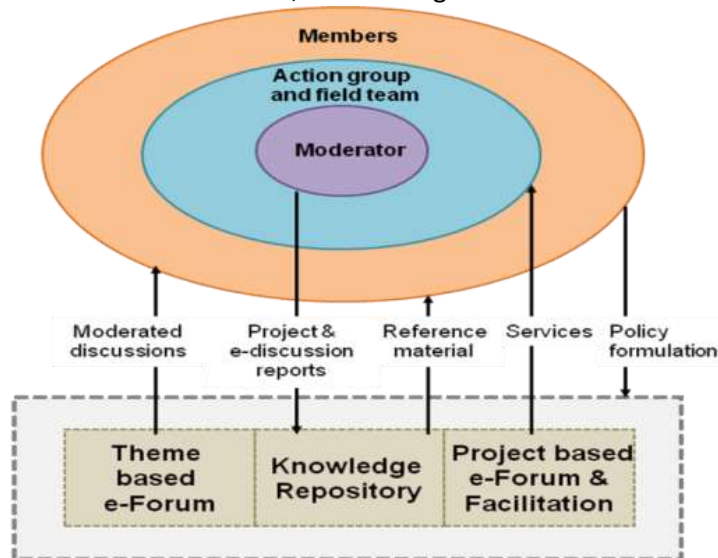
Members

Action group and field team

Moderator

Moderated discussions

Project & e-discussion reports

Reference material

Services

Policy formulation

Theme based e-Forum

Knowledge Repository

Project based e-Forum & Facilitation